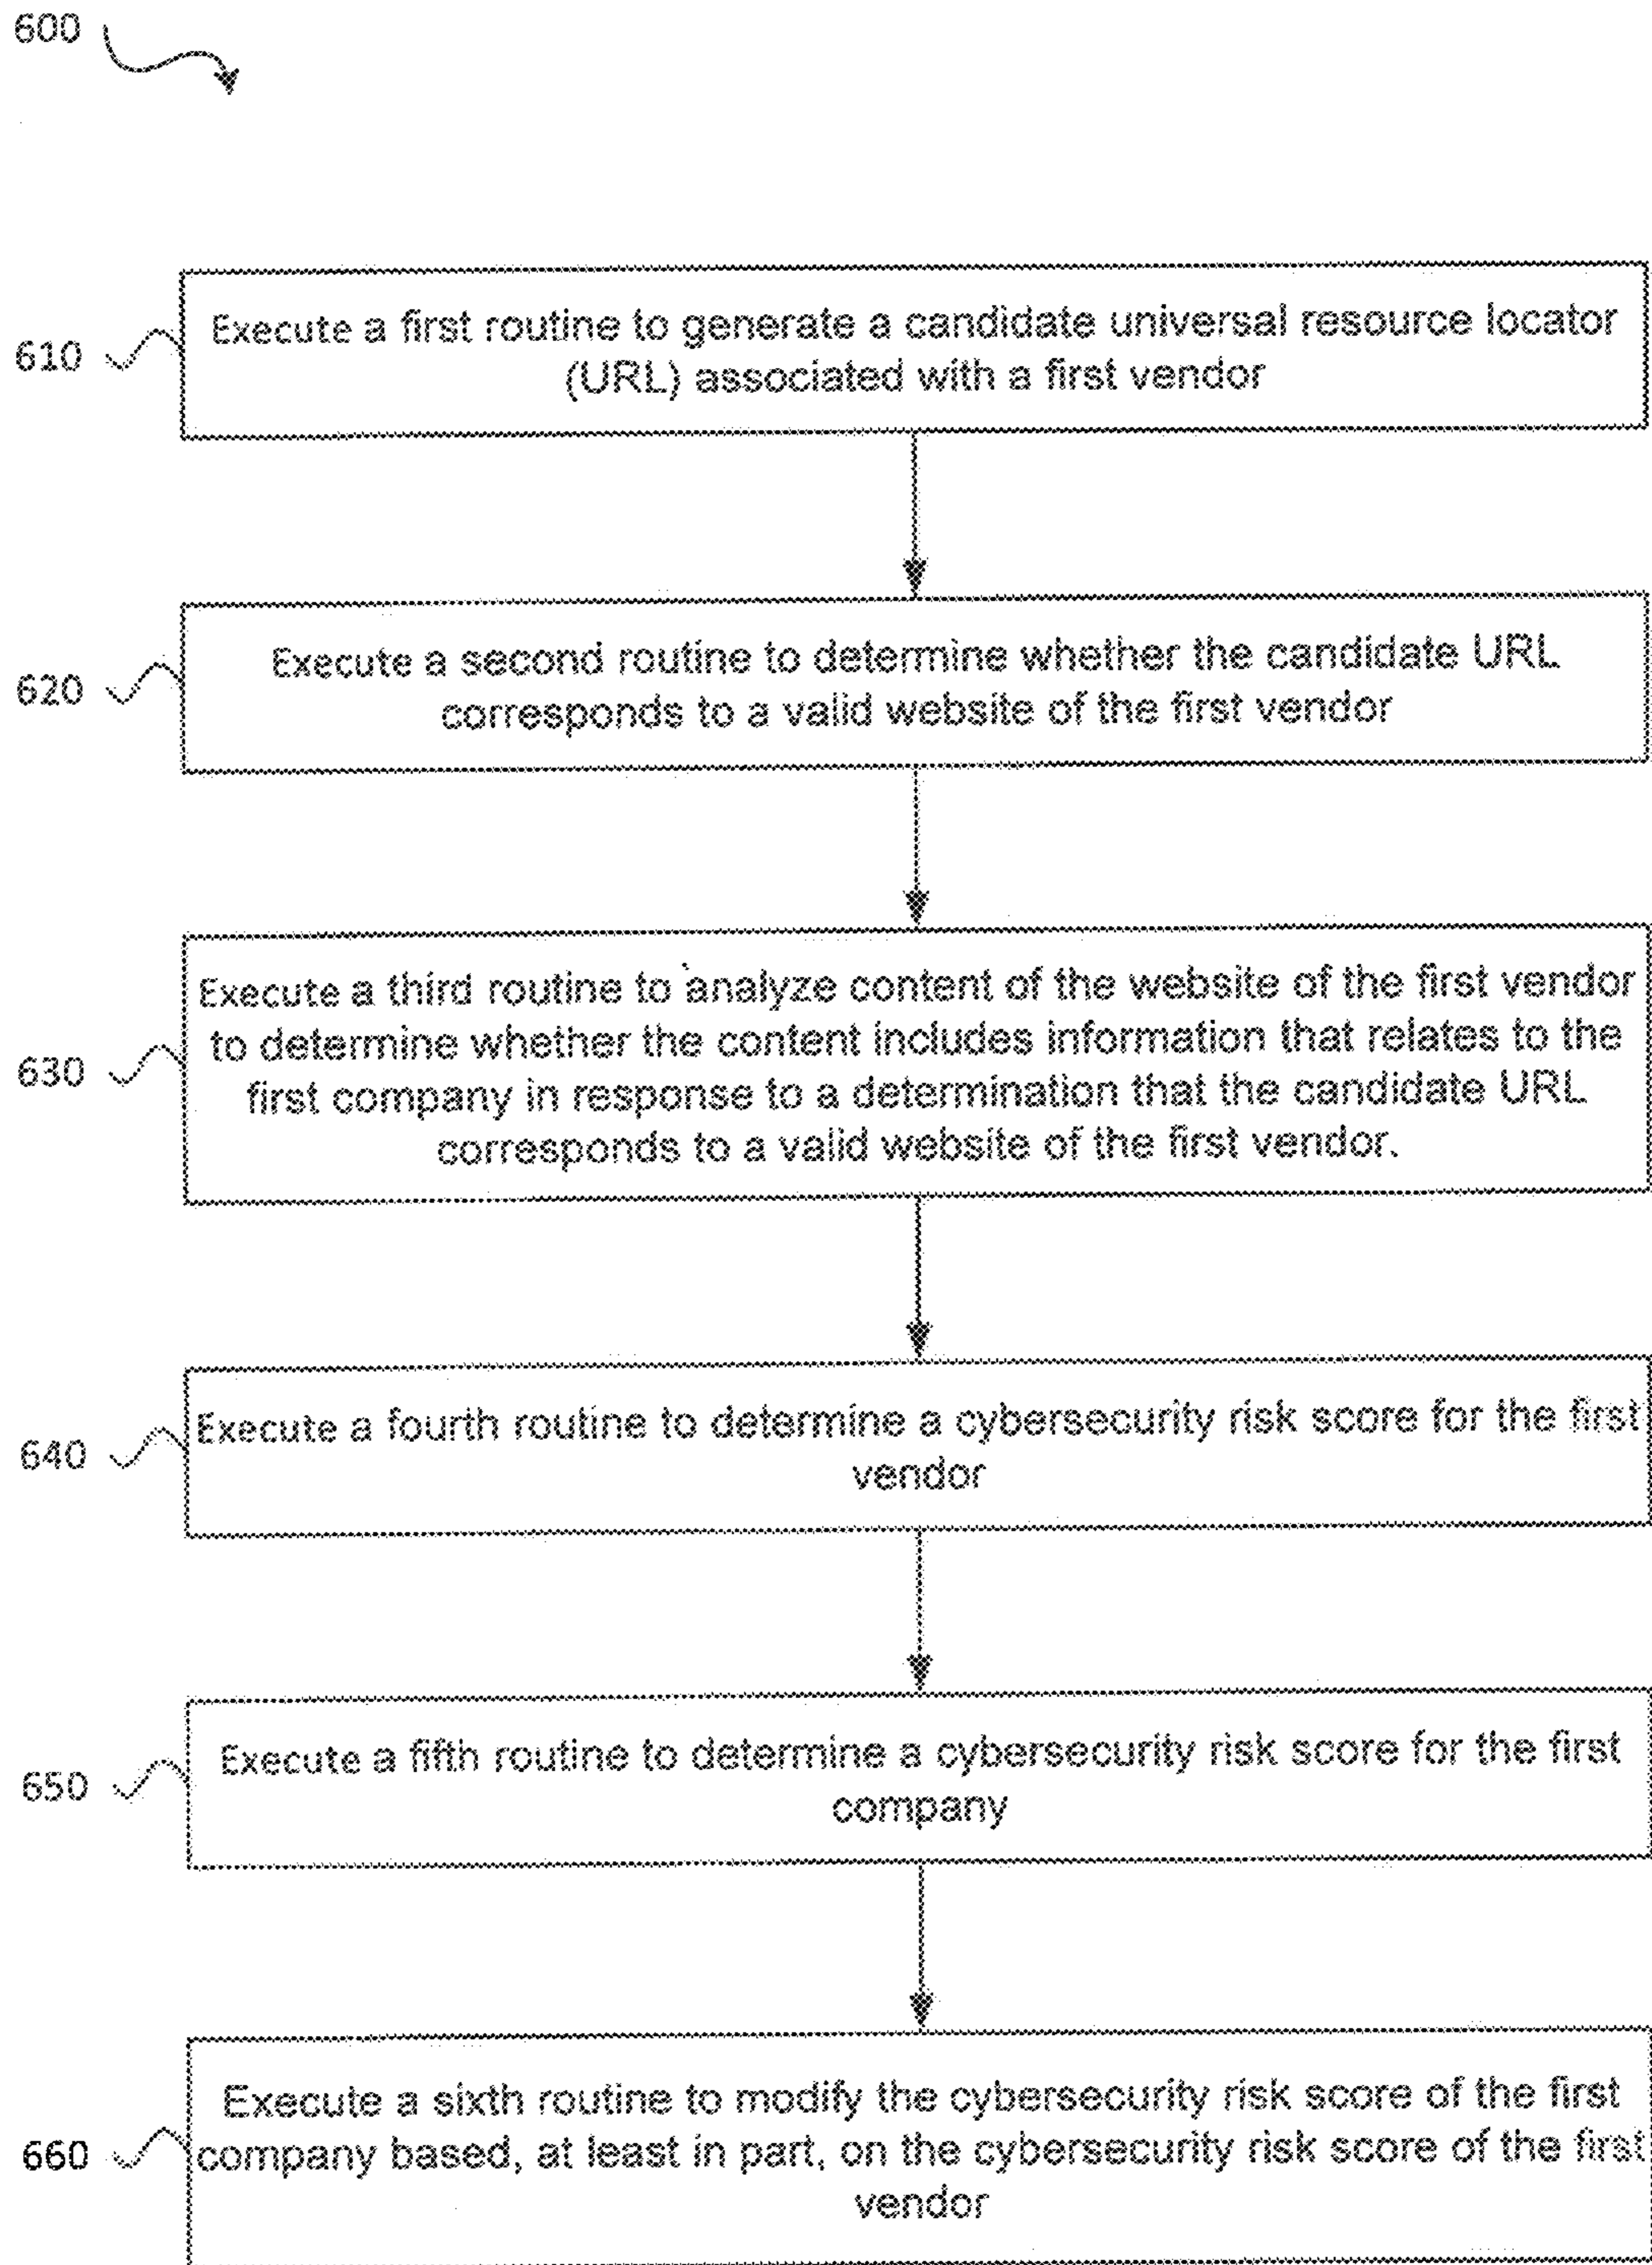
600

610 Execute a first routine to generate a candidate universal resource locator (URL) associated with a first vendor

620 Execute a second routine to determine whether the candidate URL corresponds to a valid website of the first vendor

630 Execute a third routine to analyze content of the website of the first vendor to determine whether the content includes information that relates to the first company in response to a determination that the candidate URL corresponds to a valid website of the first vendor.

640 Execute a fourth routine to determine a cybersecurity risk score for the first vendor

650 Execute a fifth routine to determine a cybersecurity risk score for the first company

660 Execute a sixth routine to modify the cybersecurity risk score of the first company based, at least in part, on the cybersecurity risk score of the first vendor